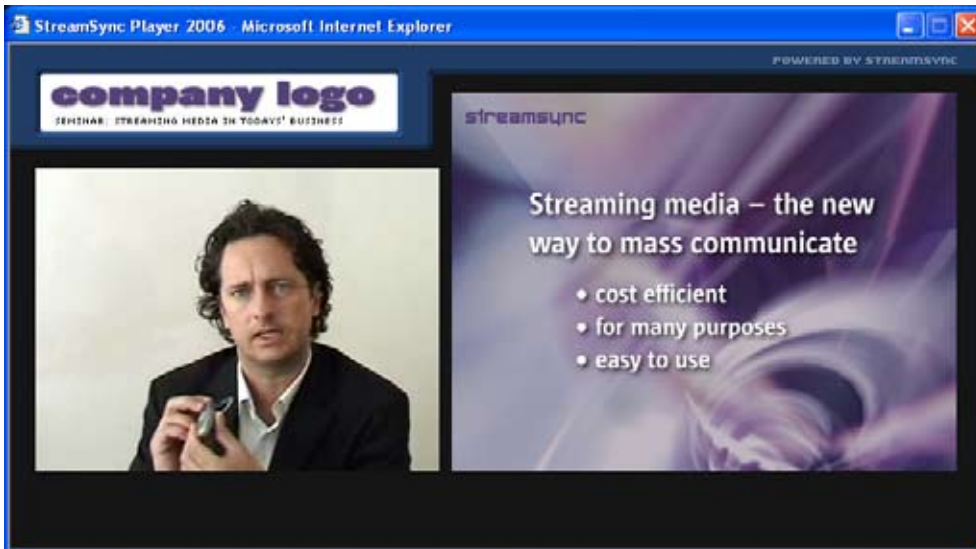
StreamSync Player 2006 - Microsoft Internet Explorer

POWERED BY STREAMSYNC

company logo

SEMINAR: STREAMING MEDIA IN TODAYS' BUSINESS

streamsync

Streaming media – the new way to mass communicate

• cost efficient
• for many purposes
• easy to use